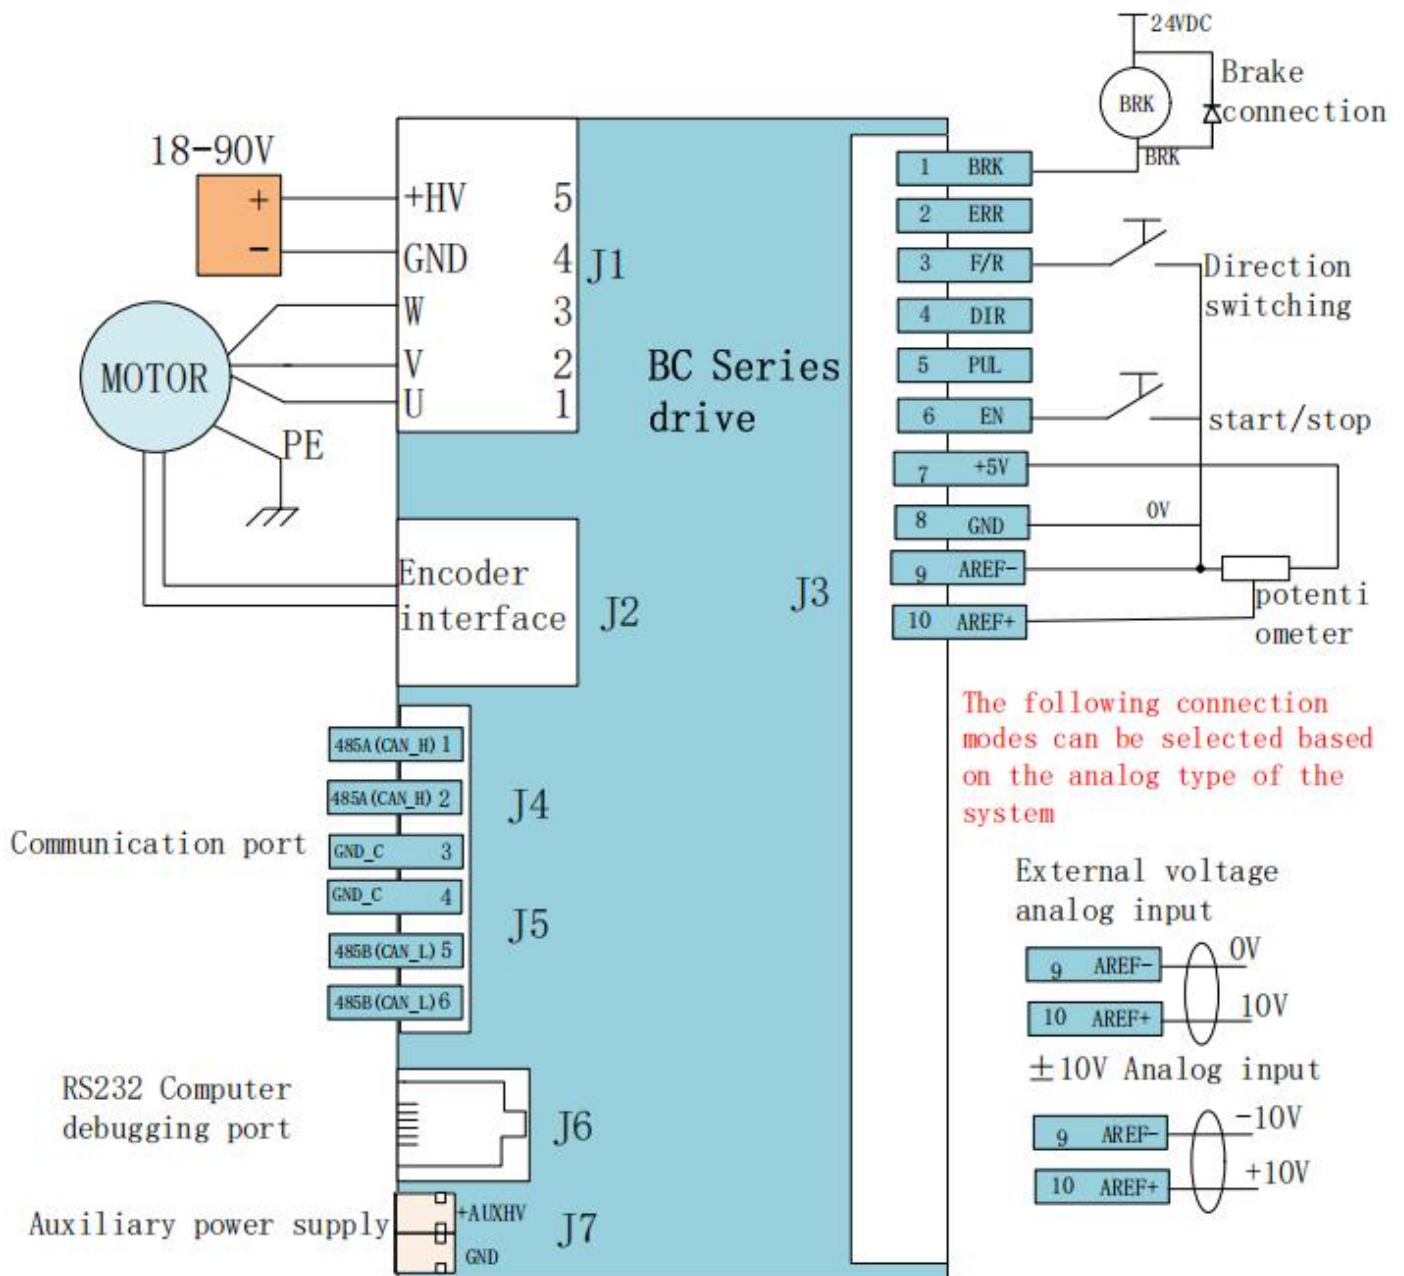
24VDC
BRK
Brake connection
BRK
18-90V
+
−
+HV 5
GND 4
W 3
V 2
U 1
J1
MOTOR
PE
BC Series drive
1 BRK
2 ERR
3 F/R
4 DIR
5 PUL
6 EN
7 +5V
8 GND
9 AREF−
10 AREF+
Direction switching
start/stop
0V
potentiometer
Encoder interface
J2
J3
The following connection modes can be selected based on the analog type of the system
485A(CAN_H) 1
485A(CAN_H) 2
GND_C 3
GND_C 4
485B(CAN_L) 5
485B(CAN_L) 6
J4
J5
Communication port
External voltage analog input
9 AREF−
0V
10 AREF+
10V
±10V Analog input
9 AREF−
−10V
10 AREF+
+10V
RS232 Computer debugging port
J6
Auxiliary power supply
+AUXHV
GND
J7